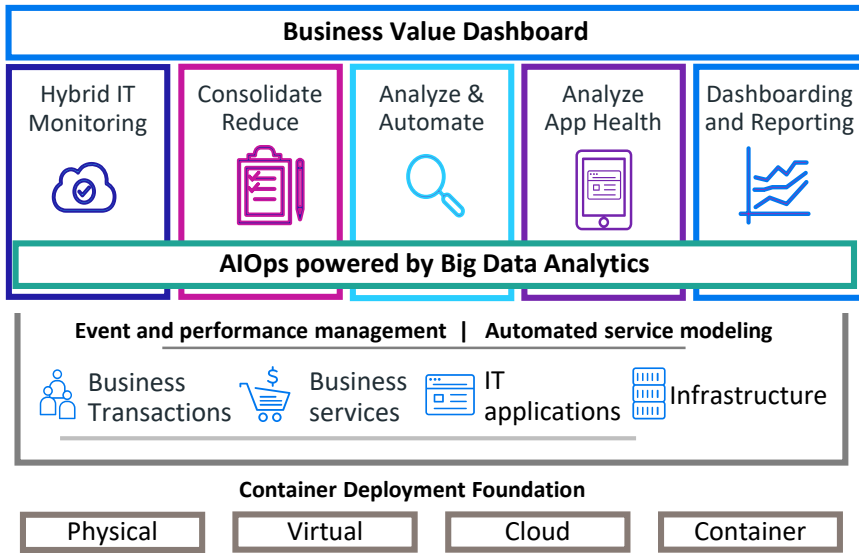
Business Value Dashboard

Hybrid IT Monitoring

Consolidate Reduce

Analyze & Automate

Analyze App Health

Dashboarding and Reporting

AIOps powered by Big Data Analytics

Event and performance management | Automated service modeling

Business Transactions

$

Business services

IT applications

Infrastructure

Container Deployment Foundation

Physical

Virtual

Cloud

Container